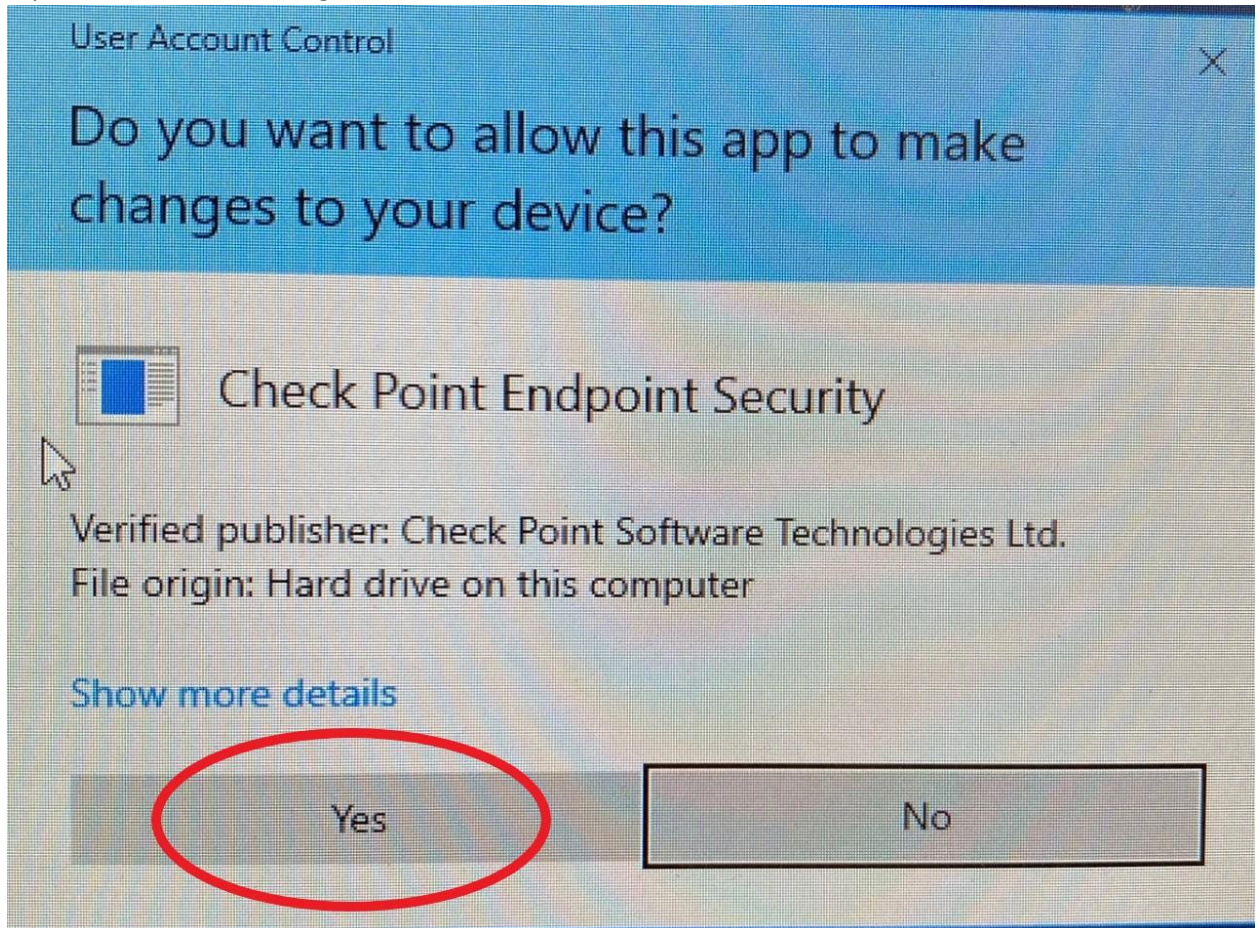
User Account Control

X

Do you want to allow this app to make changes to your device?

Check Point Endpoint Security

Verified publisher: Check Point Software Technologies Ltd.
File origin: Hard drive on this computer

Show more details

Yes

No